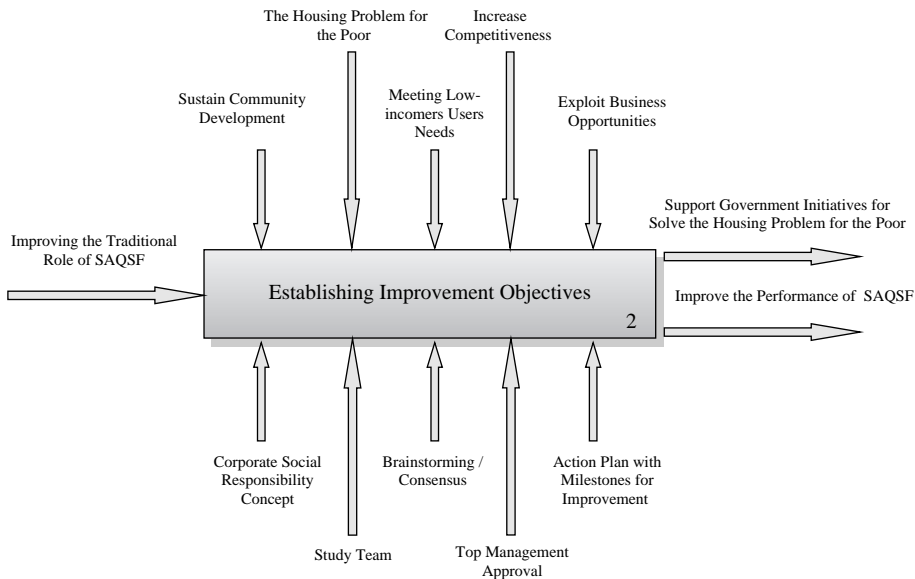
The Housing Problem for the Poor

Increase Competitiveness

Sustain Community Development

Meeting Low-incomers Users Needs

Exploit Business Opportunities

Support Government Initiatives for Solve the Housing Problem for the Poor

Improving the Traditional Role of SAQSF

Establishing Improvement Objectives

2

Improve the Performance of SAQSF

Corporate Social Responsibility Concept

Brainstorming / Consensus

Action Plan with Milestones for Improvement

Study Team

Top Management Approval